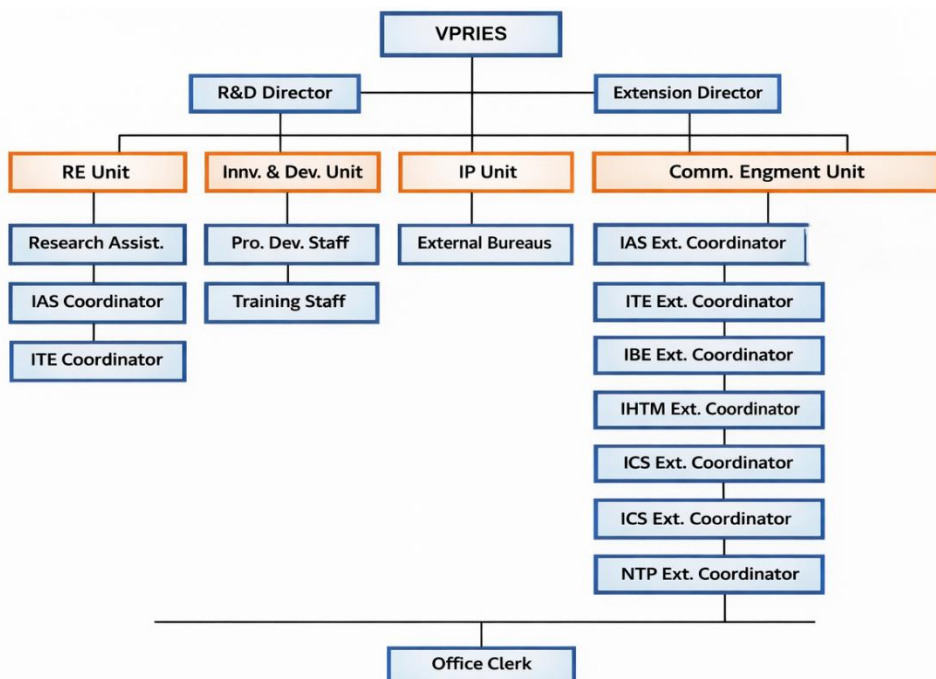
VPRIES

R&D Director

Extension Director

RE Unit

Innv. & Dev. Unit

IP Unit

Comm. Engment Unit

Research Assist.

IAS Coordinator

ITE Coordinator

Pro. Dev. Staff

Training Staff

External Bureaus

IAS Ext. Coordinator

ITE Ext. Coordinator

IBE Ext. Coordinator

IHTM Ext. Coordinator

ICS Ext. Coordinator

ICS Ext. Coordinator

NTP Ext. Coordinator

Office Clerk